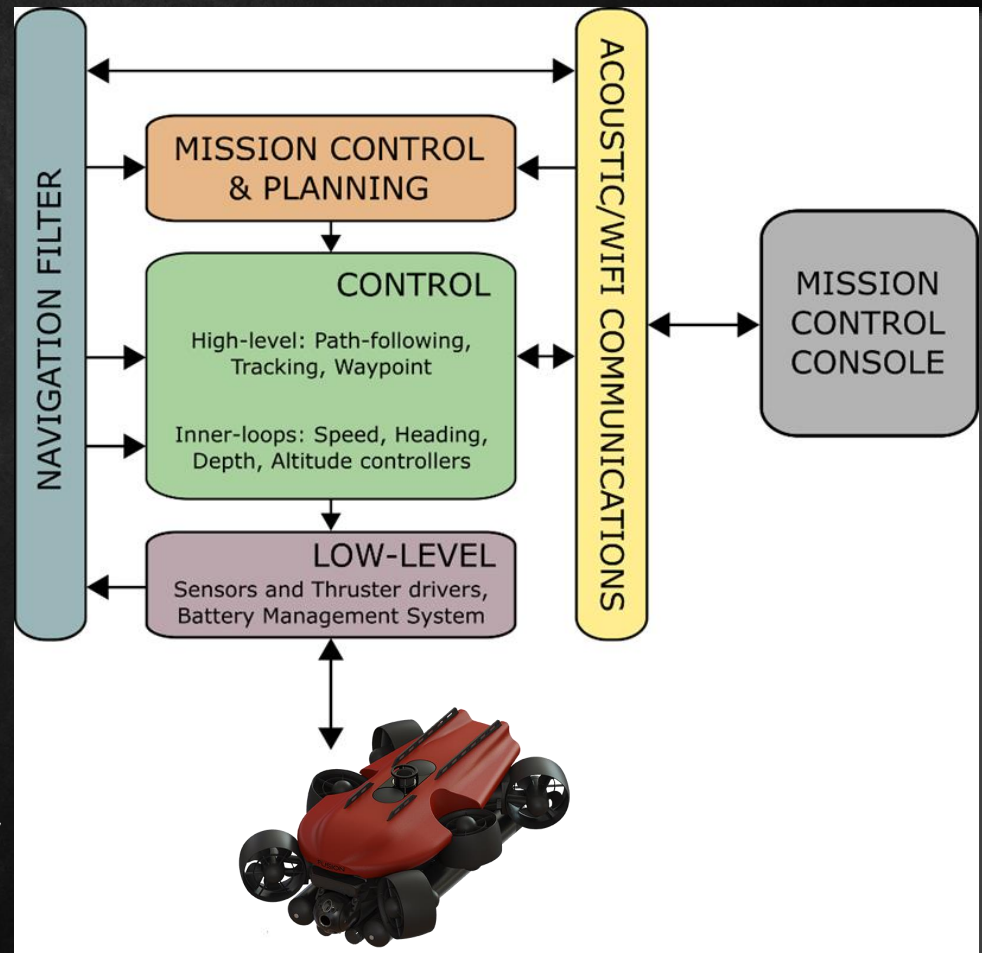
NAVIGATION FILTER

MISSION CONTROL & PLANNING

CONTROL

High-level: Path-following, Tracking, Waypoint

Inner-loops: Speed, Heading, Depth, Altitude controllers

LOW-LEVEL

Sensors and Thruster drivers, Battery Management System

ACOUSTIC/WIFI COMMUNICATIONS

MISSION CONTROL CONSOLE